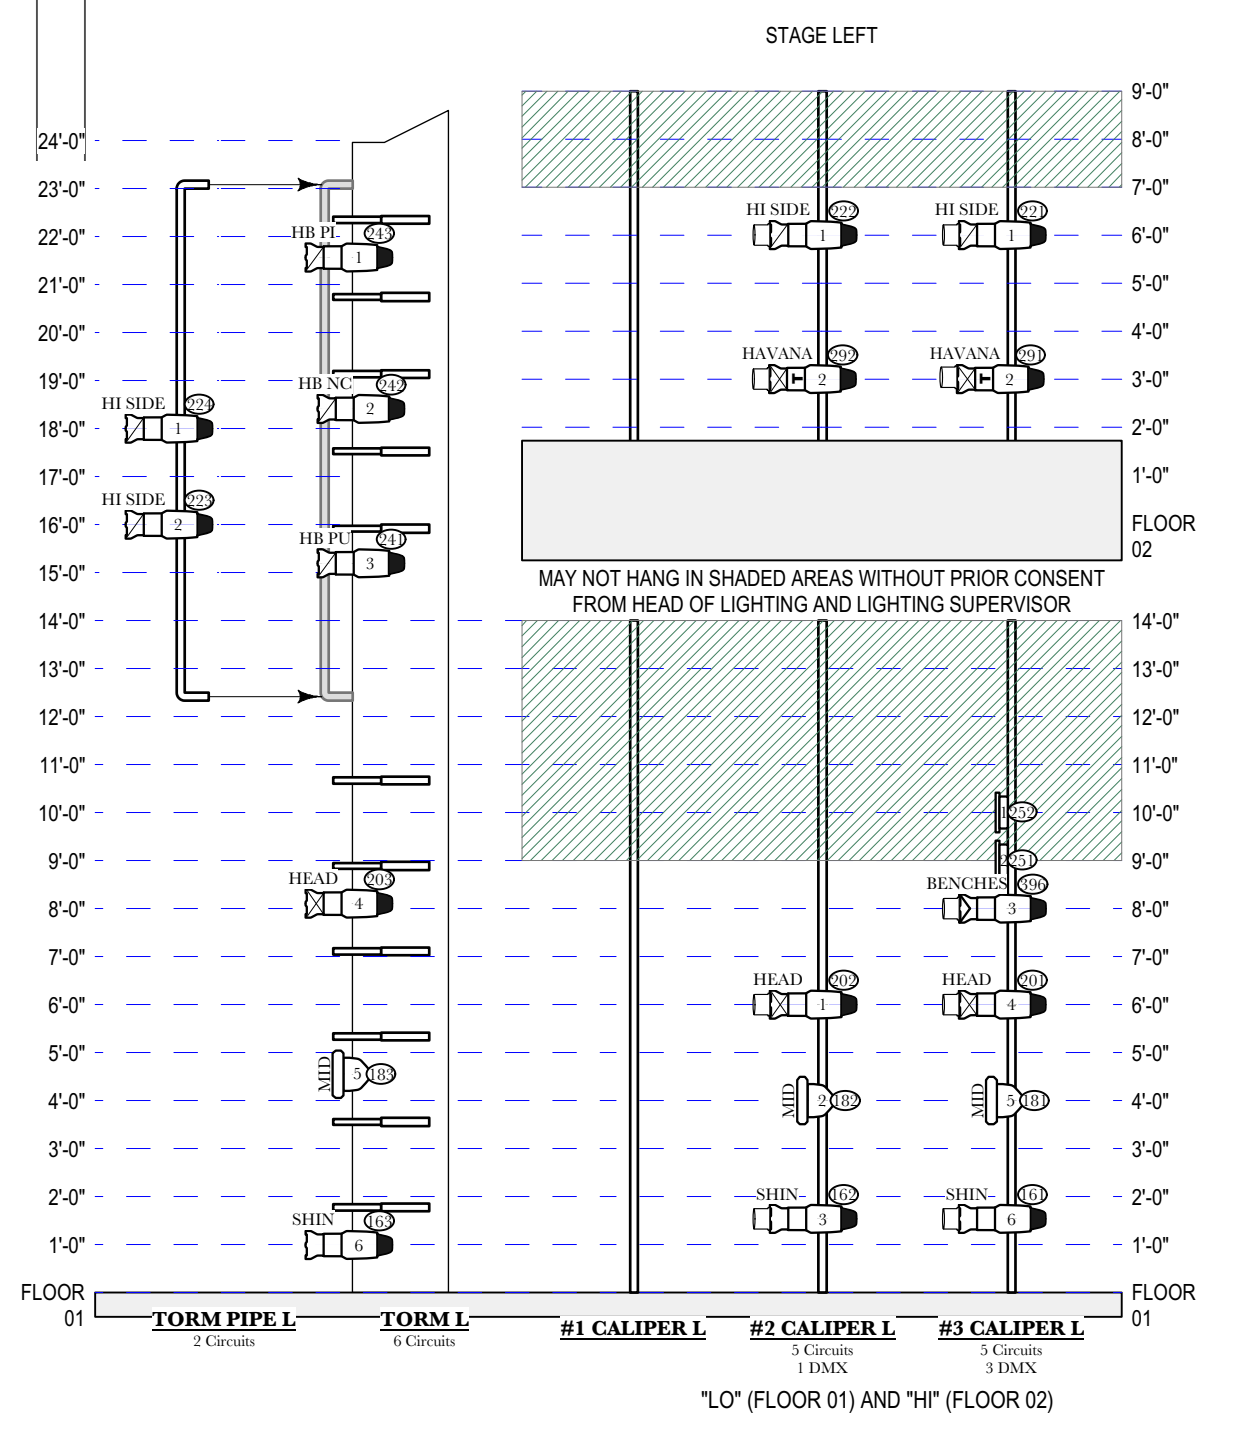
STAGE LEFT

24'-0"
23'-0"
22'-0"
21'-0"
20'-0"
19'-0"
18'-0"
17'-0"
16'-0"
15'-0"
14'-0"
13'-0"
12'-0"
11'-0"
10'-0"
9'-0"
8'-0"
7'-0"
6'-0"
5'-0"
4'-0"
3'-0"
2'-0"
1'-0"
FLOOR 01

HI SIDE 224 1
HI SIDE 223 2

HB PL 243 1
HB NC 242 2
HB PU 241 3
HEAD 203 4
MID 5 183
SHIN 163 6

HI SIDE 222 1
HAVANA 292 2
HEAD 202 1
MID 2 182
SHIN 162 3

HI SIDE 221 1
HAVANA 291 2
1 252
251
BENCHES 396 3
HEAD 201 4
MID 5 181
SHIN 161 6

9'-0"
8'-0"
7'-0"
6'-0"
5'-0"
4'-0"
3'-0"
2'-0"
1'-0"
FLOOR 02

MAY NOT HANG IN SHADED AREAS WITHOUT PRIOR CONSENT FROM HEAD OF LIGHTING AND LIGHTING SUPERVISOR

14'-0"
13'-0"
12'-0"
11'-0"
10'-0"
9'-0"
8'-0"
7'-0"
6'-0"
5'-0"
4'-0"
3'-0"
2'-0"
1'-0"
FLOOR 01

TORM PIPE L
2 Circuits

TORM L
6 Circuits

#1 CALIPER L

#2 CALIPER L
5 Circuits
1 DMX

#3 CALIPER L
5 Circuits
3 DMX

"LO" (FLOOR 01) AND "HI" (FLOOR 02)